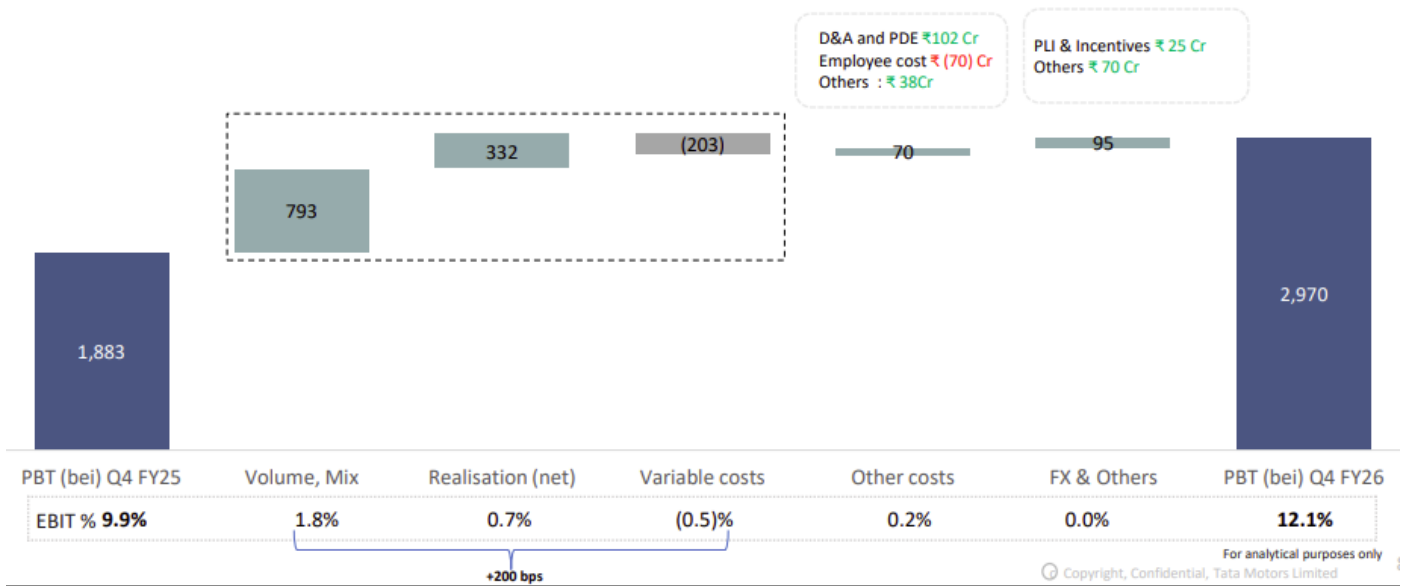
D&A and PDE ₹102 Cr
Employee cost ₹ (70) Cr
Others : ₹ 38Cr

PLI & Incentives ₹ 25 Cr
Others ₹ 70 Cr

332

(203)

70

95

793

1,883

2,970

| PBT (bei) Q4 FY25 | Volume, Mix | Realisation (net) | Variable costs | Other costs | FX & Others | PBT (bei) Q4 FY26 |
|---|---|---|---|---|---|---|
| EBIT % **9.9%** | 1.8% | 0.7% | (0.5)% | 0.2% | 0.0% | **12.1%** |

+200 bps

For analytical purposes only

Copyright, Confidential, Tata Motors Limited